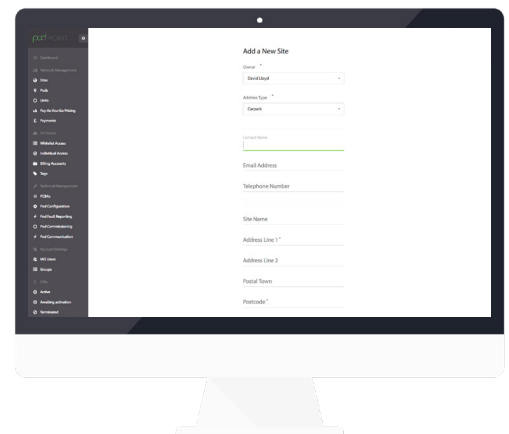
pod

Dashboard

Sites

Pods

Units

Pay As You Go Pricing

Payments

Whitelist Access

Individual Access

Billing Accounts

Tags

PCBAs

Pod Configuration

Pod Fault Reporting

Pod Commissioning

Pod Communication

WC Users

Groups

Active

Awaiting activation

Terminated

Add a New Site

Owner *

David Lloyd

Address Type *

Carpark

Contact Name

Email Address

Telephone Number

Site Name

Address Line 1 *

Address Line 2

Postal Town

Postcode *